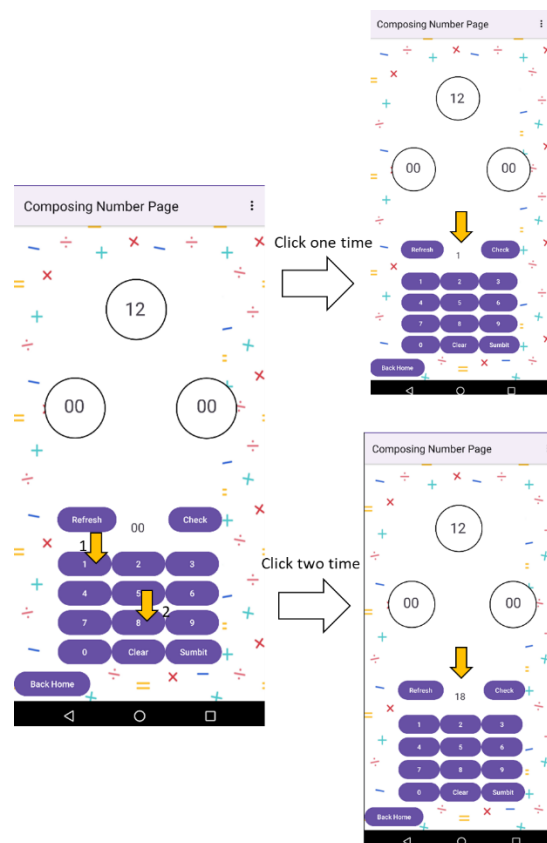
Composing Number Page

12

00

00

Refresh

00

Check

1

1

2

3

4

5

6

7

8

2

9

0

Clear

Sumbit

Back Home

Click one time

Composing Number Page

12

00

00

Refresh

1

Check

1

2

3

4

5

6

7

8

9

0

Clear

Sumbit

Back Home

Click two time

Composing Number Page

12

00

00

Refresh

18

Check

1

2

3

4

5

6

7

8

9

0

Clear

Sumbit

Back Home